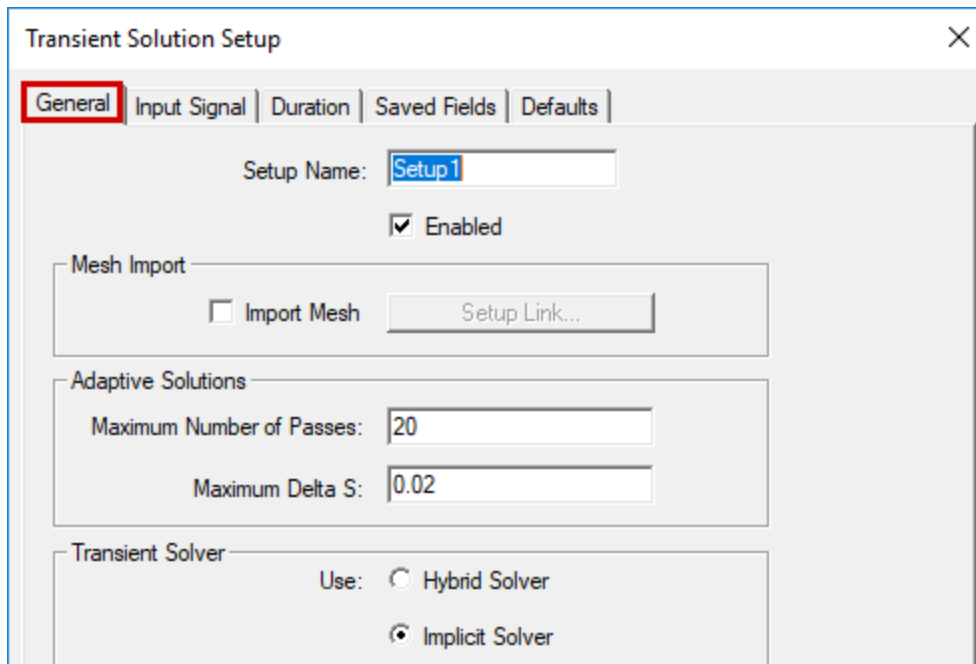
Transient Solution Setup

×

General | Input Signal | Duration | Saved Fields | Defaults

Setup Name: Setup1

Enabled

Mesh Import

Import Mesh

Setup Link...

Adaptive Solutions

Maximum Number of Passes: 20

Maximum Delta S: 0.02

Transient Solver

Use: Hybrid Solver

Implicit Solver